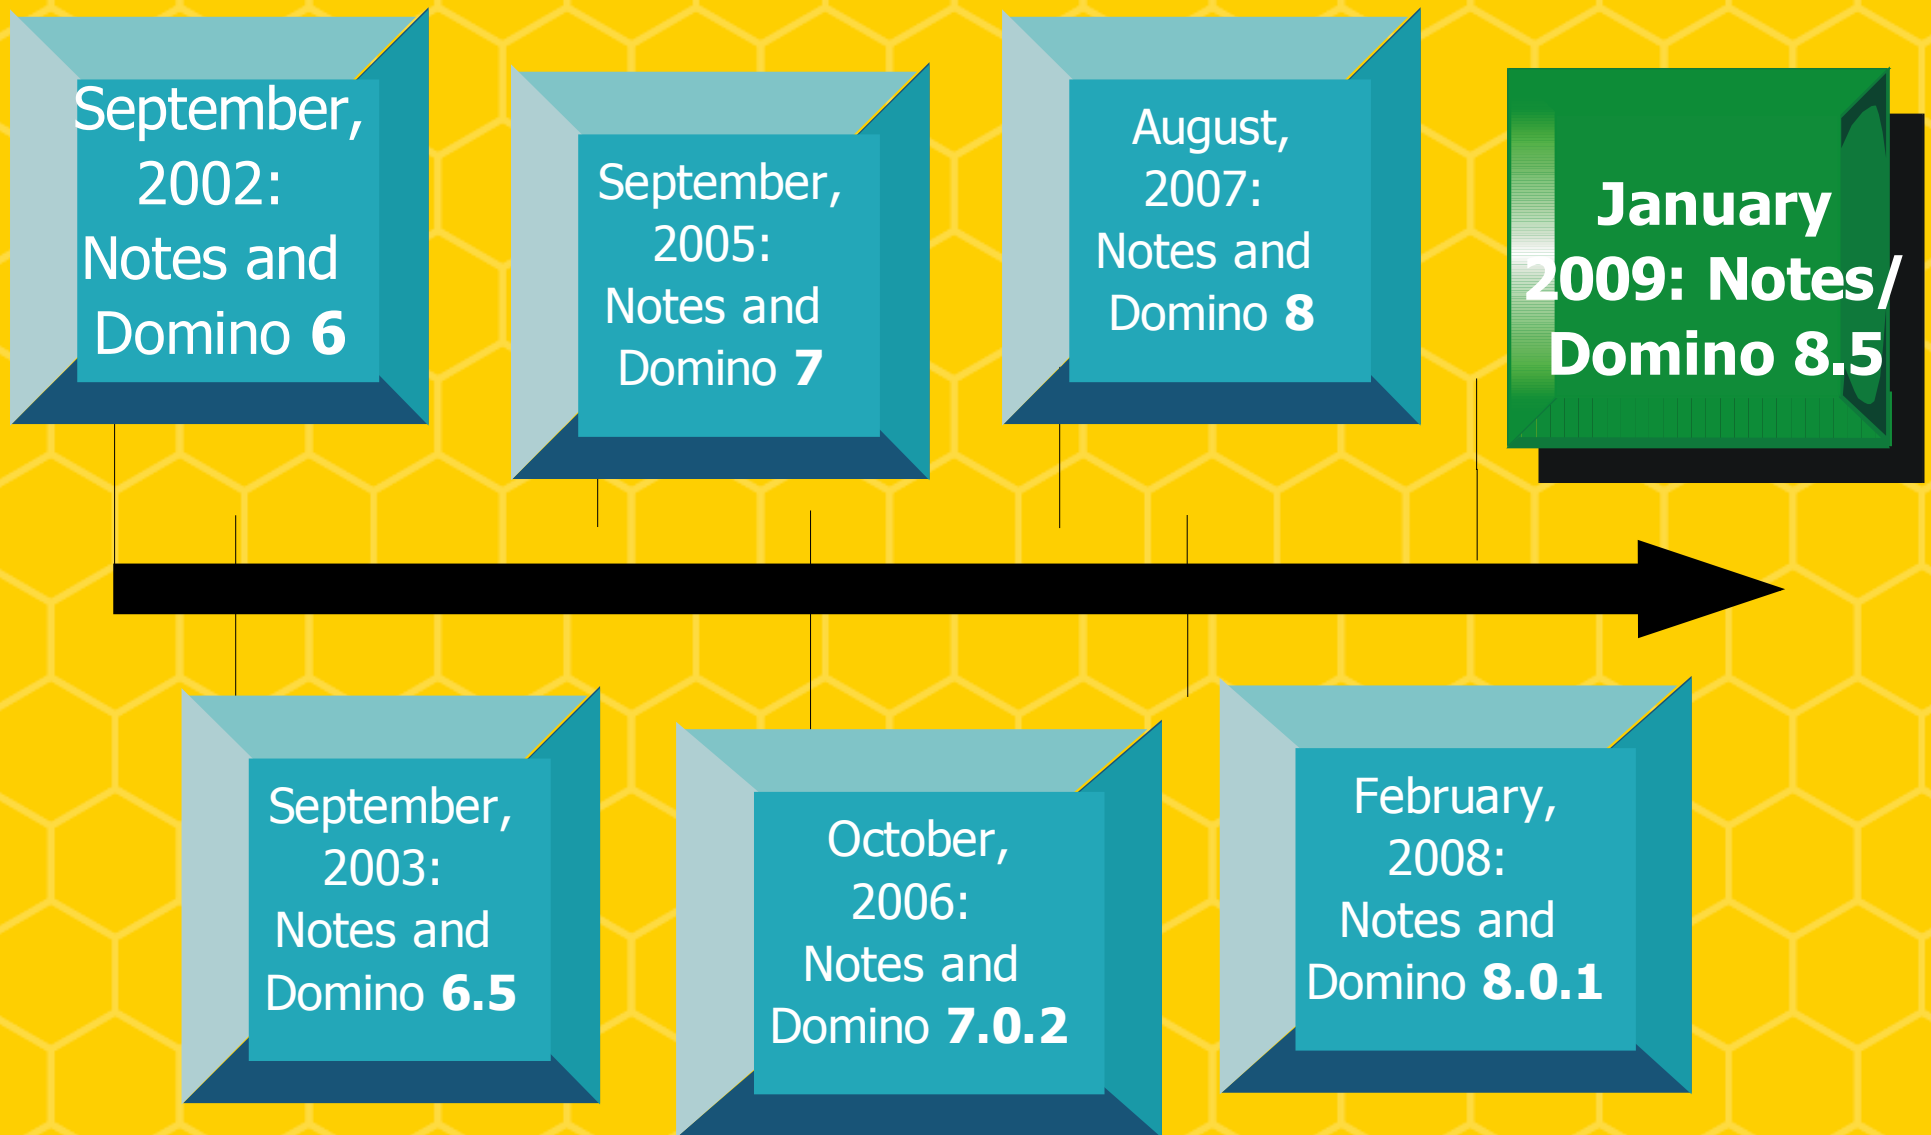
September, 2002: Notes and Domino 6

September, 2005: Notes and Domino 7

August, 2007: Notes and Domino 8

January 2009: Notes/ Domino 8.5

September, 2003: Notes and Domino 6.5

October, 2006: Notes and Domino 7.0.2

February, 2008: Notes and Domino 8.0.1